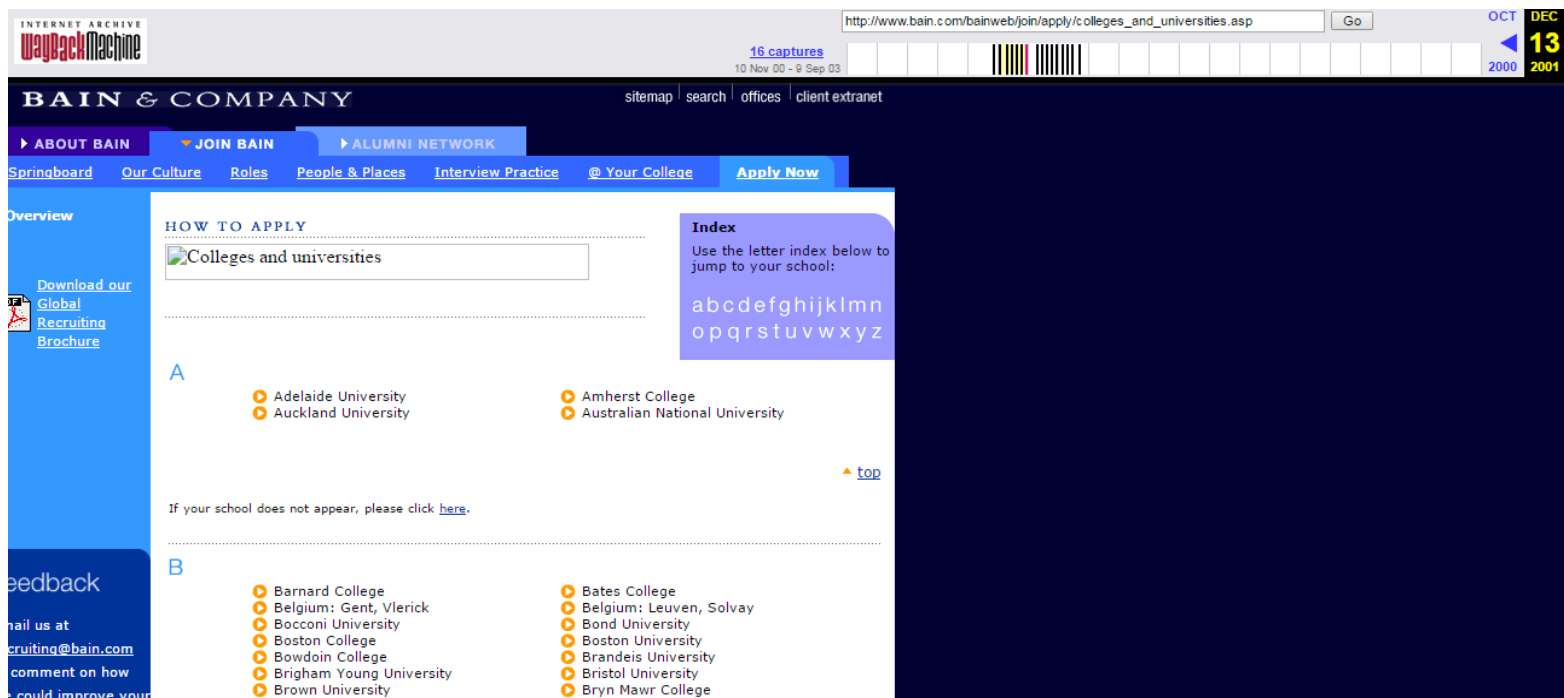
INTERNET ARCHIVE
WaybackMachine

http://www.bain.com/bainweb/join/apply/colleges_and_universities.asp Go

16 captures
10 Nov 00 - 9 Sep 03

OCT DEC
13
2000 2001

BAIN & COMPANY

sitemap | search | offices | client extranet

ABOUT BAIN JOIN BAIN ALUMNI NETWORK

Springboard Our Culture Roles People & Places Interview Practice @ Your College Apply Now

Overview

Download our Global Recruiting Brochure

HOW TO APPLY

Colleges and universities

Index
Use the letter index below to jump to your school:

a b c d e f g h i j k l m n
o p q r s t u v w x y z

A

Adelaide University
Auckland University
Amherst College
Australian National University

top

If your school does not appear, please click here.

eedback

nail us at
cruiting@bain.com
comment on how
could improve your

B

Barnard College
Belgium: Gent, Vlerick
Bocconi University
Boston College
Bowdoin College
Brigham Young University
Brown University
Bates College
Belgium: Leuven, Solvay
Bond University
Boston University
Brandeis University
Bristol University
Bryn Mawr College